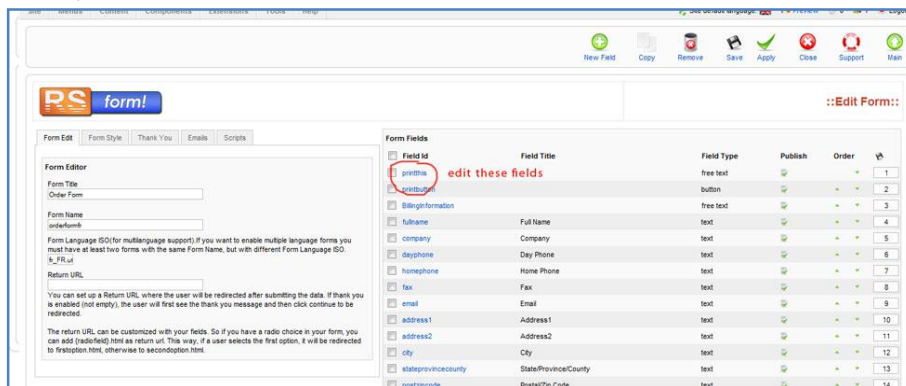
Site Menus Content Components Extensions Tools Help

See default language Preview Logout

New Field Copy Remove Save Apply Close Support Main

RS form!

::Edit Form::

Form Edit Form Style Thank You Emails Scripts

Form Editor

Form Title
Order Form

Form Name
orderformfr

Form Language ISO(for multilanguage support).If you want to enable multiple language forms you must have at least two forms with the same Form Name, but with different Form Language ISO.
fr_FR.utf

Return URL

You can set up a Return URL where the user will be redirected after submitting the data. If thank you is enabled (not empty), the user will first see the thank you message and then click continue to be redirected.

The return URL can be customized with your fields. So if you have a radio choice in your form, you can add {radiofield}.html as return url. This way, if a user selects the first option, it will be redirected to firstoption.html, otherwise to secondoption.html.

Form Fields

| | Field Id | Field Title | Field Type | Publish | Order | |
|---|---|---|---|---|---|---|
| | printthis | | free text | | | 1 |
| | printbutton | | button | | | 2 |
| | BillingInformation | | free text | | | 3 |
| | fullname | Full Name | text | | | 4 |
| | company | Company | text | | | 5 |
| | dayphone | Day Phone | text | | | 6 |
| | homephone | Home Phone | text | | | 7 |
| | fax | Fax | text | | | 8 |
| | email | Email | text | | | 9 |
| | address1 | Address1 | text | | | 10 |
| | address2 | Address2 | text | | | 11 |
| | city | City | text | | | 12 |
| | stateprovincecounty | State/Province/County | text | | | 13 |
| | postzipcode | Postal/Zip Code | text | | | 14 |

edit these fields